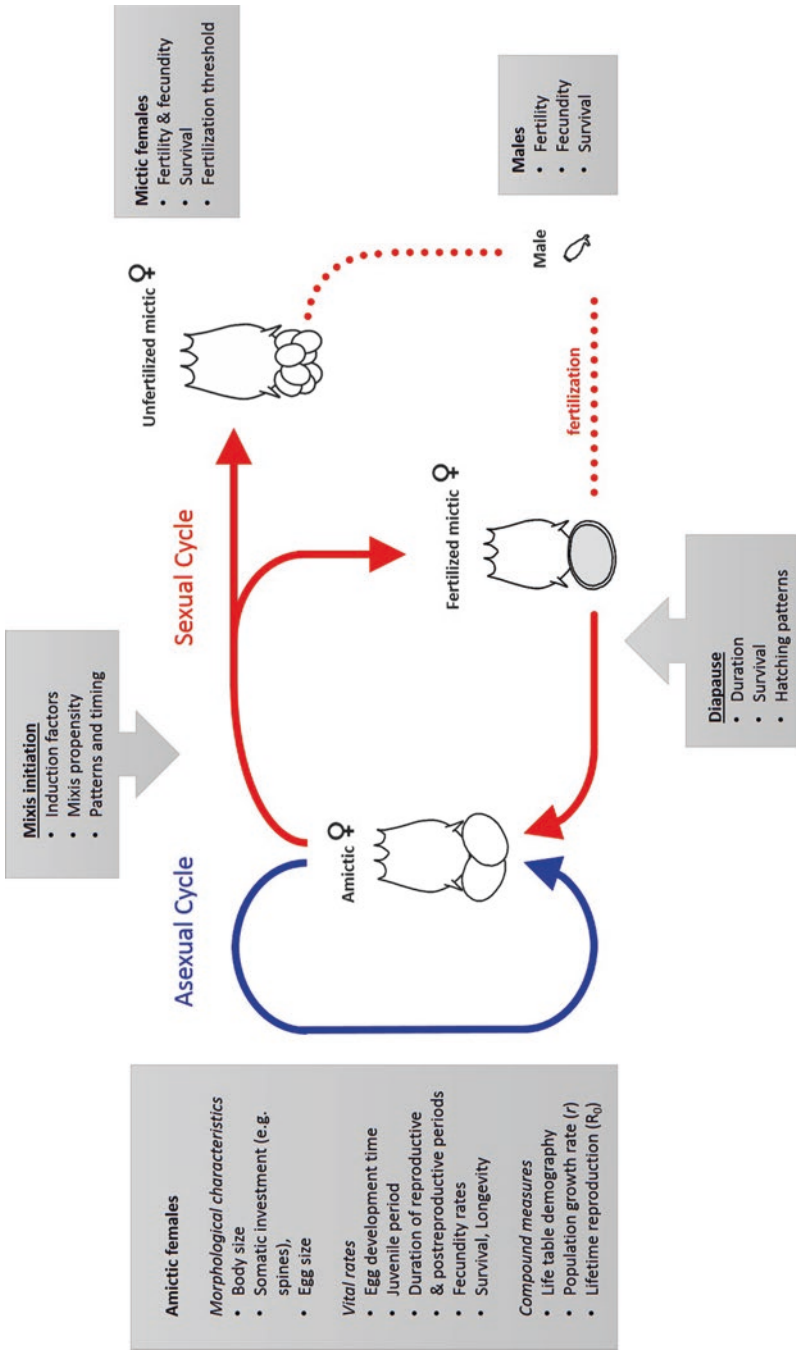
Amictic females

Morphological characteristics
• Body size
• Somatic investment (e.g. spines),
• Egg size

Vital rates
• Egg development time
• Juvenile period
• Duration of reproductive & postreproductive periods
• Fecundity rates
• Survival, Longevity

Compound measures
• Life table demography
• Population growth rate ($r$)
• Lifetime reproduction ($R_0$)

Asexual Cycle

Amictic ♀

Mixis initiation
• Induction factors
• Mixis propensity
• Patterns and timing

Sexual Cycle

Fertilized mictic ♀

Diapause
• Duration
• Survival
• Hatching patterns

Unfertilized mictic ♀

fertilization

Male

Mictic females
• Fertility & fecundity
• Survival
• Fertilization threshold

Males
• Fertility
• Fecundity
• Survival